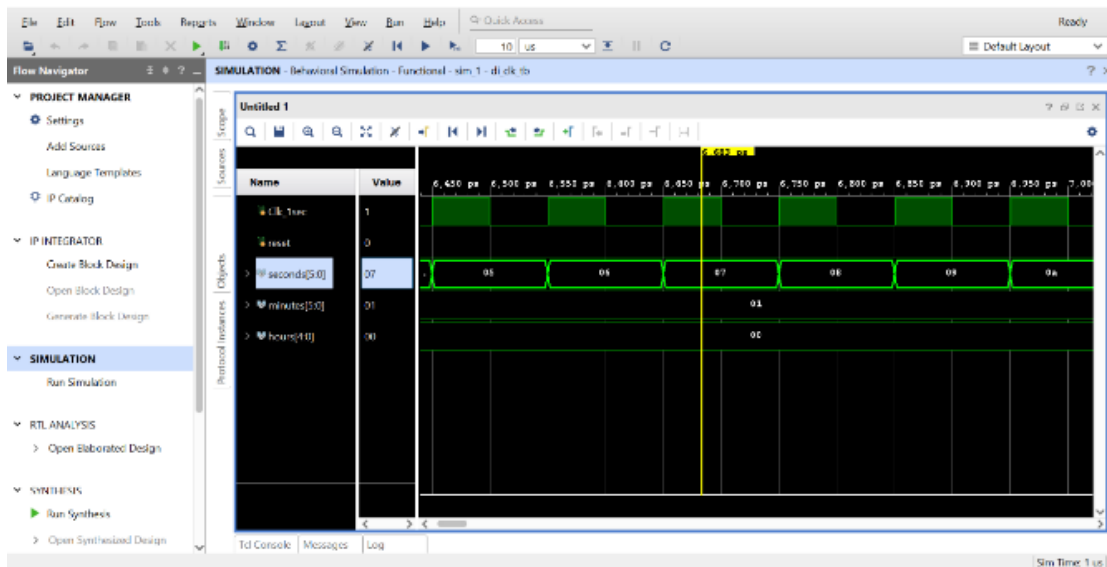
File Edit Flow Tools Reports Window Layout View Run Help Q- Quick Access Ready

10 us

Default Layout

Flow Navigator

SIMULATION - Behavioral Simulation - Functional - sim_1 - di clk tb

PROJECT MANAGER
Settings
Add Sources
Language Templates
IP Catalog

IP INTEGRATOR
Create Block Design
Open Block Design
Generate Block Design

SIMULATION
Run Simulation

RTL ANALYSIS
Open Elaborated Design

SYNTHESIS
Run Synthesis
Open Synthesized Design

Scope Sources Objects Protocol Instances

Untitled 1

6,682 ps

| Name | Value |
|---|---|
| clk_1sec | 1 |
| reset | 0 |
| seconds[5:0] | 07 |
| minutes[5:0] | 01 |
| hours[4:0] | 00 |

6,450 ps 6,500 ps 6,550 ps 6,600 ps 6,650 ps 6,700 ps 6,750 ps 6,800 ps 6,850 ps 6,900 ps 6,950 ps 7,00

05 06 07 08 09 0a

01

00

Tcl Console Messages Log

Sim Time: 1 us